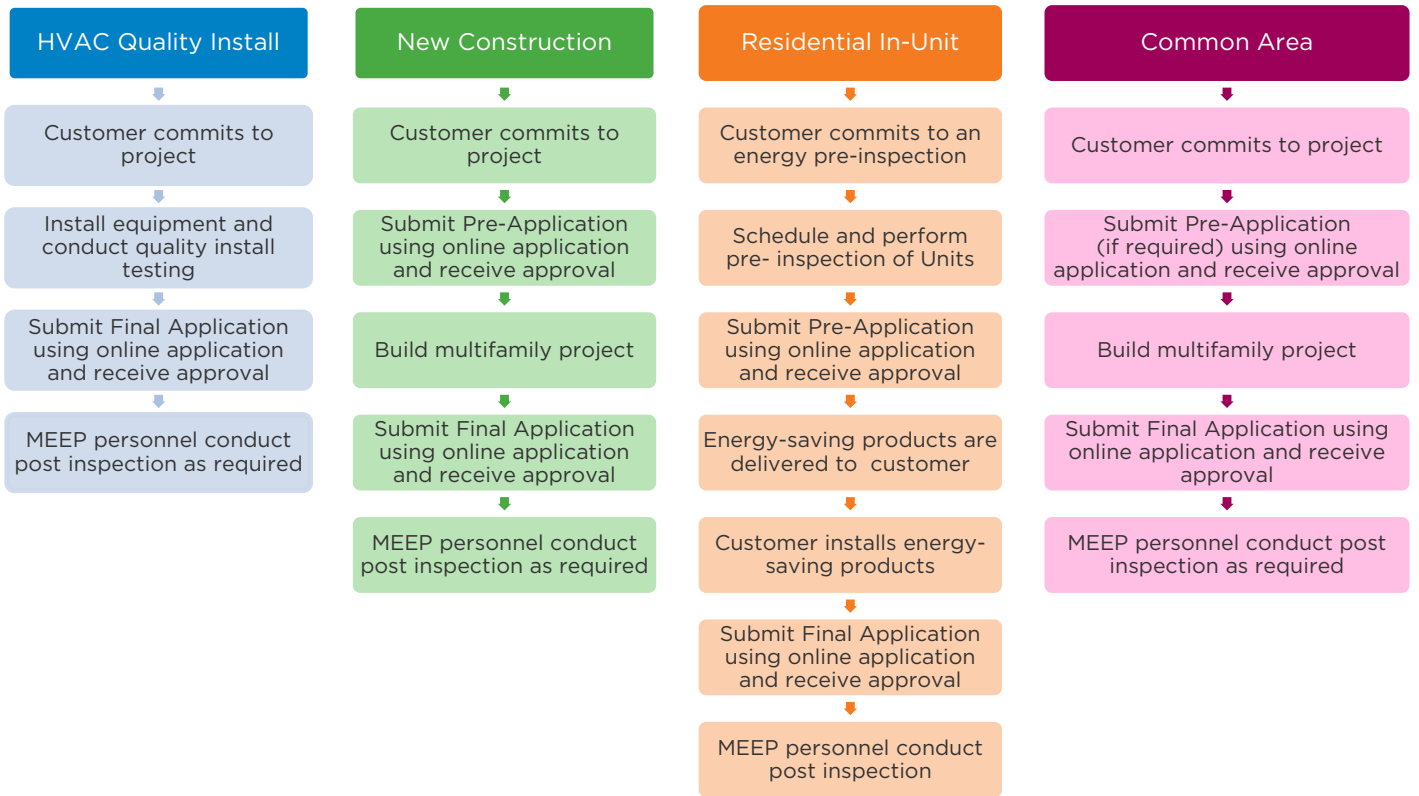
HVAC Quality Install

Customer commits to project

Install equipment and conduct quality install testing

Submit Final Application using online application and receive approval

MEEP personnel conduct post inspection as required

New Construction

Customer commits to project

Submit Pre-Application using online application and receive approval

Build multifamily project

Submit Final Application using online application and receive approval

MEEP personnel conduct post inspection as required

Residential In-Unit

Customer commits to an energy pre-inspection

Schedule and perform pre- inspection of Units

Submit Pre-Application using online application and receive approval

Energy-saving products are delivered to customer

Customer installs energy-saving products

Submit Final Application using online application and receive approval

MEEP personnel conduct post inspection

Common Area

Customer commits to project

Submit Pre-Application (if required) using online application and receive approval

Build multifamily project

Submit Final Application using online application and receive approval

MEEP personnel conduct post inspection as required